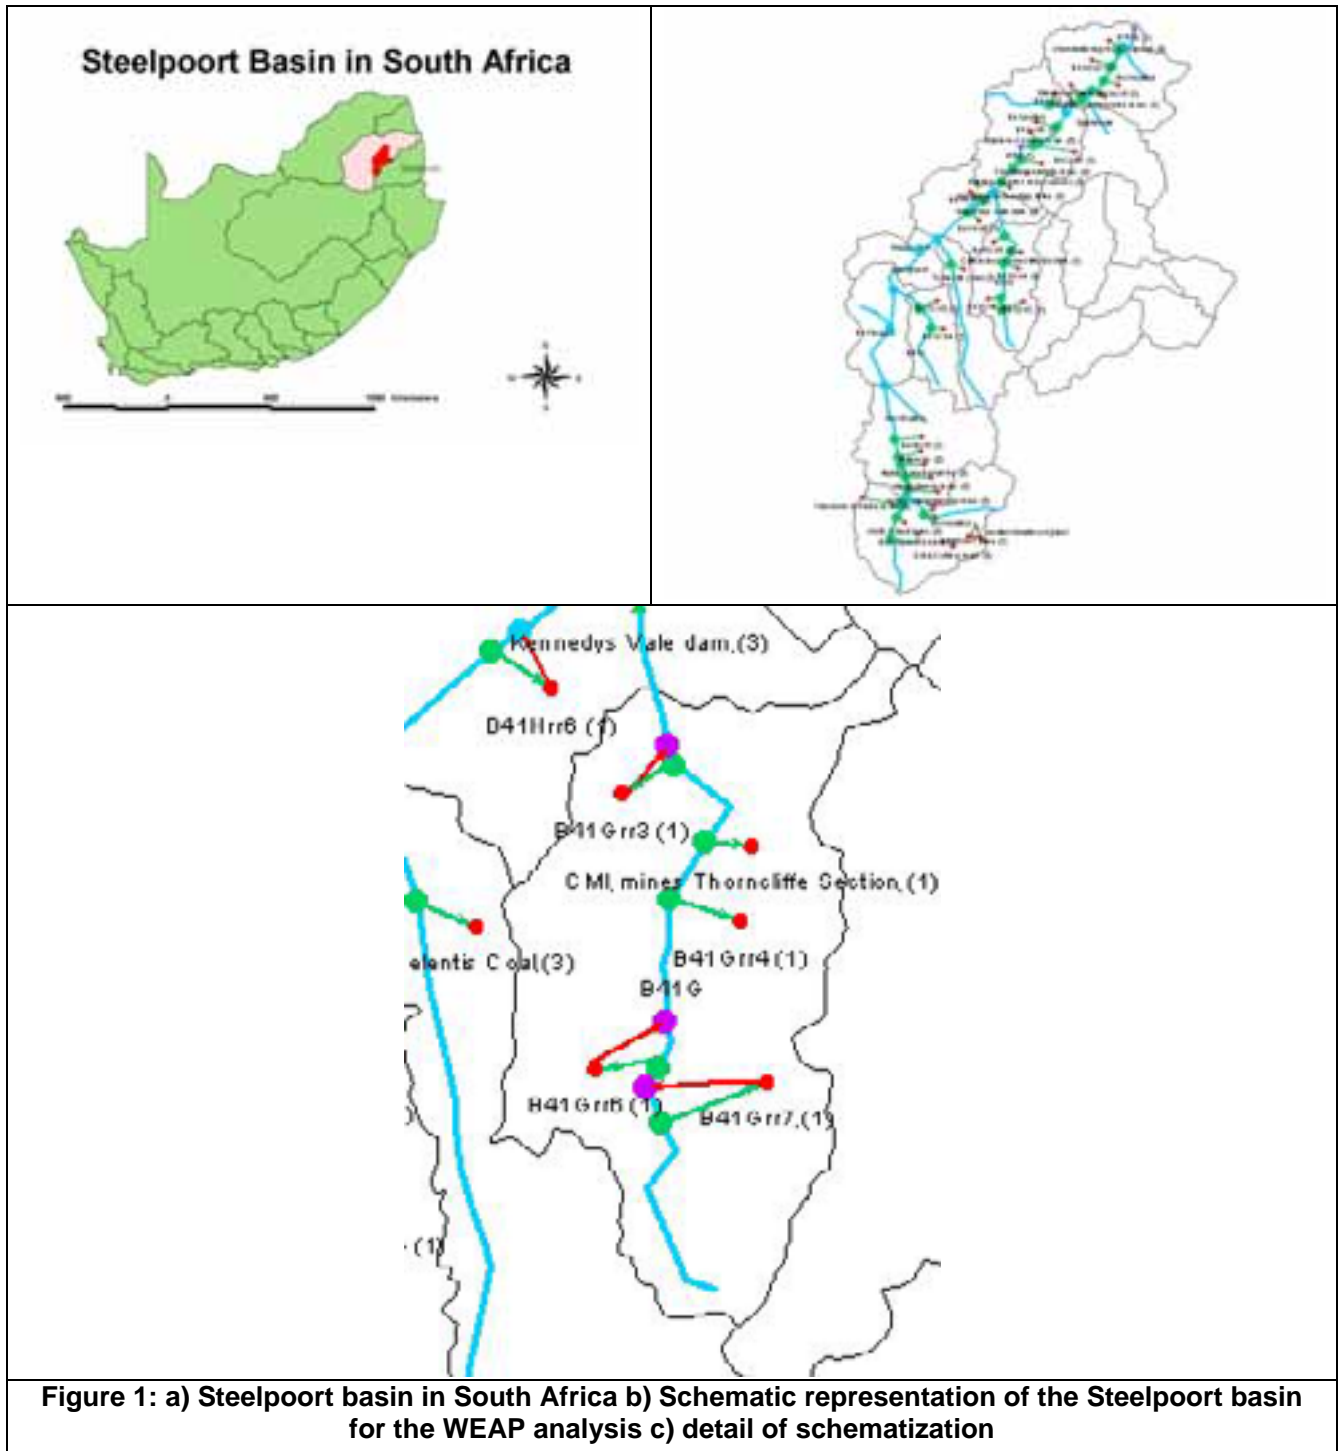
Steelpoort Basin in South Africa

Kennedys Vale dam,(3)

B41Hrr6 (1)

B41Grr3 (1)

CMI, mines Thorncliffe Section,(1)

elentis Coal(3)

B41Grr4(1)

B41G

B41Grr6 (1)

B41Grr7,(1)

(1)

Figure 1: a) Steelpoort basin in South Africa b) Schematic representation of the Steelpoort basin for the WEAP analysis c) detail of schematization